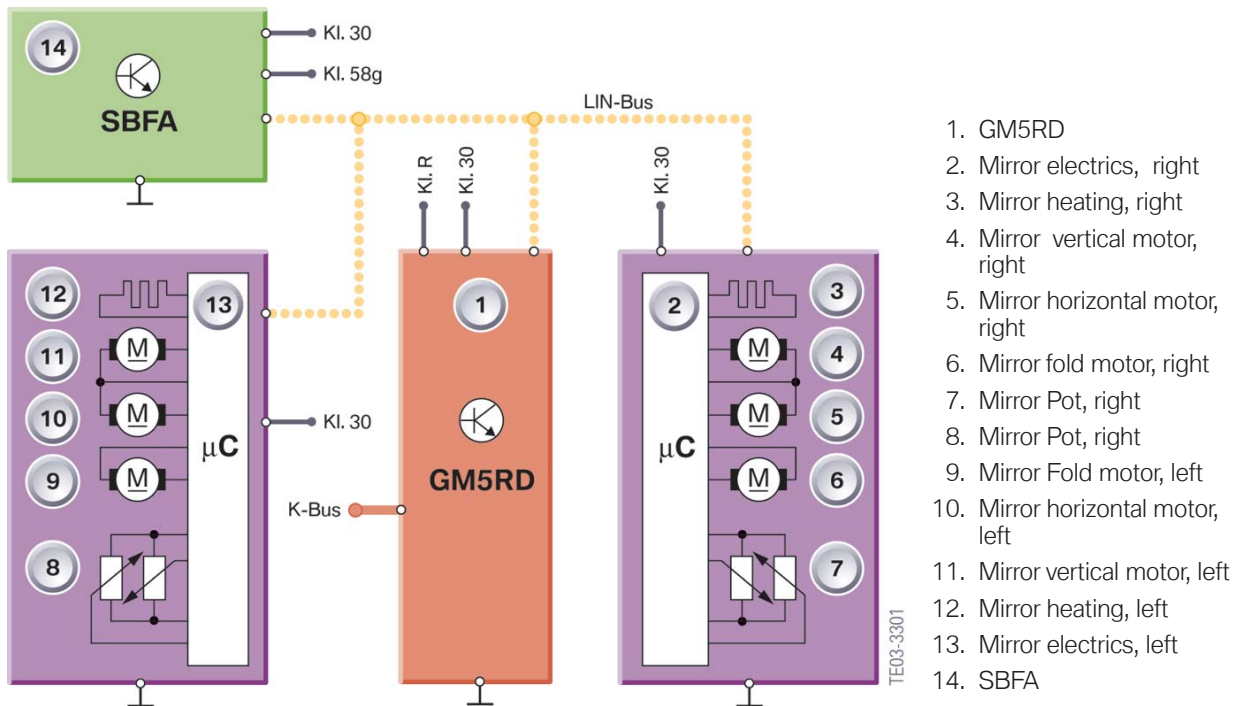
14
SBFA
Kl. 30
Kl. 58g
LIN-Bus
Kl. R
Kl. 30
Kl. 30
12
13
11
M
10
M
µC
Kl. 30
9
M
8
1
GM5RD
K-Bus
2
3
M
4
M
5
µC
M
6
7
TE03-3301

1. GM5RD
2. Mirror electrics, right
3. Mirror heating, right
4. Mirror vertical motor, right
5. Mirror horizontal motor, right
6. Mirror fold motor, right
7. Mirror Pot, right
8. Mirror Pot, right
9. Mirror Fold motor, left
10. Mirror horizontal motor, left
11. Mirror vertical motor, left
12. Mirror heating, left
13. Mirror electrics, left
14. SBFA